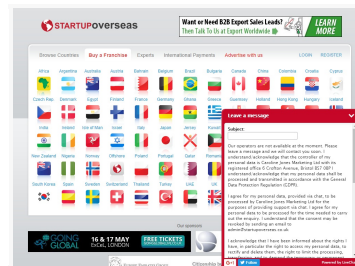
STARTUPOVERSEAS

Want or Need B2B Export Sales Leads? Then Talk To Us at Export Worldwide

LEARN MORE

Browse Countries | Buy a Franchise | Experts | International Payments | Advertise with us | LOGIN | REGISTER

Africa | Algeria | Australia | Austria | Bahrain | Belgium | Brazil | Bulgaria | Canada | China | Colombia | Croatia | Cyprus

Czech Rep. | Denmark | Egypt | Finland | France | Germany | Ghana | Greece | Guatemala | Holland | Hong Kong | Hungary | Iceland

India | Ireland | Isle of Man | Israel | Italy | Japan | Kenya | Kuwait

New Zealand | Nigeria | Norway | Offshore | Poland | Portugal | Qatar

South Korea | Spain | Sweden | Switzerland | Thailand | Turkey | UAE | UK

Leave a message

Subject:

Our operators are not available at the moment. Please leave a message and we will contact you soon. I understand acknowledge that the controller of my personal data is Caroline Jones Marketing Ltd with its registered office 6 Crofton Avenue, Bristol BS7 0BT. I understand acknowledge that my personal data shall be processed and transmitted in accordance with the General Data Protection Regulation (GDPR).

I agree for my personal data, provided via chat, to be processed by Caroline Jones Marketing Ltd for the purpose of providing support via chat. I agree for my personal data to be processed for the time needed to carry out the enquiry. I understand that the consent me be revoked by sending an email to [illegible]@startupoverseas.co.uk.

I acknowledge that I have been informed about the rights I have, in particular the right to access my personal data, to rectify and delete them, the right to limit the processing,

Our sponsors

GOING GLOBAL

16 & 17 MAY EXCEL LONDON

FREE TICKETS

Powered by LiveChat